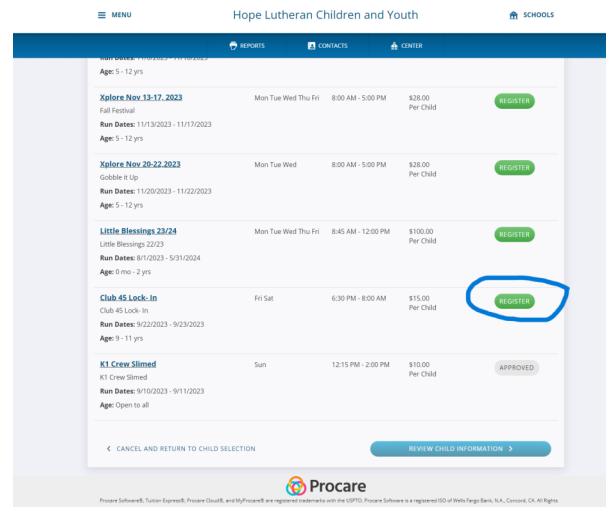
≡ MENU

Hope Lutheran Children and Youth

SCHOOLS

REPORTS

CONTACTS

CENTER

Run Dates: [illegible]

Age: 5 - 12 yrs

| | | | | |
|---|---|---|---|---|
| **Xplore Nov 13-17, 2023** Fall Festival **Run Dates:** 11/13/2023 - 11/17/2023 **Age:** 5 - 12 yrs | Mon Tue Wed Thu Fri | 8:00 AM - 5:00 PM | $28.00 Per Child | REGISTER |
| **Xplore Nov 20-22.2023** Gobble it Up **Run Dates:** 11/20/2023 - 11/22/2023 **Age:** 5 - 12 yrs | Mon Tue Wed | 8:00 AM - 5:00 PM | $28.00 Per Child | REGISTER |
| **Little Blessings 23/24** Little Blessings 22/23 **Run Dates:** 8/1/2023 - 5/31/2024 **Age:** 0 mo - 2 yrs | Mon Tue Wed Thu Fri | 8:45 AM - 12:00 PM | $100.00 Per Child | REGISTER |
| **Club 45 Lock- In** Club 45 Lock- In **Run Dates:** 9/22/2023 - 9/23/2023 **Age:** 9 - 11 yrs | Fri Sat | 6:30 PM - 8:00 AM | $15.00 Per Child | REGISTER |
| **K1 Crew Slimed** K1 Crew Slimed **Run Dates:** 9/10/2023 - 9/11/2023 **Age:** Open to all | Sun | 12:15 PM - 2:00 PM | $10.00 Per Child | APPROVED |

< CANCEL AND RETURN TO CHILD SELECTION

REVIEW CHILD INFORMATION >

Procare

Procare Software®, Tuition Express®, Procare Cloud®, and MyProcare® are registered trademarks with the USPTO. Procare Software is a registered ISO of Wells Fargo Bank, N.A., Concord, CA. All Rights